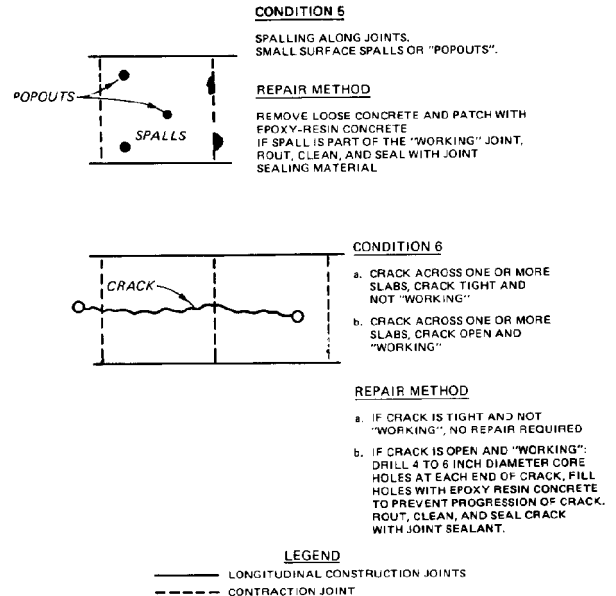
CONDITION 5

SPALLING ALONG JOINTS.
SMALL SURFACE SPALLS OR "POPOUTS".

POPOUTS

SPALLS

REPAIR METHOD

REMOVE LOOSE CONCRETE AND PATCH WITH EPOXY-RESIN CONCRETE
IF SPALL IS PART OF THE "WORKING" JOINT, ROUT, CLEAN, AND SEAL WITH JOINT SEALING MATERIAL

CRACK

CONDITION 6

a. CRACK ACROSS ONE OR MORE SLABS, CRACK TIGHT AND NOT "WORKING"

b. CRACK ACROSS ONE OR MORE SLABS, CRACK OPEN AND "WORKING"

REPAIR METHOD

a. IF CRACK IS TIGHT AND NOT "WORKING", NO REPAIR REQUIRED

b. IF CRACK IS OPEN AND "WORKING": DRILL 4 TO 6 INCH DIAMETER CORE HOLES AT EACH END OF CRACK, FILL HOLES WITH EPOXY RESIN CONCRETE TO PREVENT PROGRESSION OF CRACK. ROUT, CLEAN, AND SEAL CRACK WITH JOINT SEALANT.

LEGEND

LONGITUDINAL CONSTRUCTION JOINTS

CONTRACTION JOINT